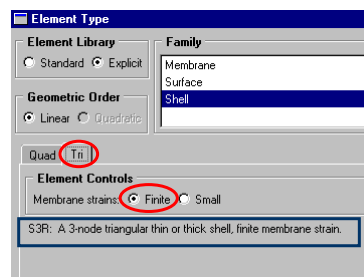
Element Type

Element Library
Standard Explicit

Family
Membrane
Surface
Shell

Geometric Order
Linear Quadratic

Quad Tri

Element Controls
Membrane strains: Finite Small

S3R: A 3-node triangular thin or thick shell, finite membrane strain.